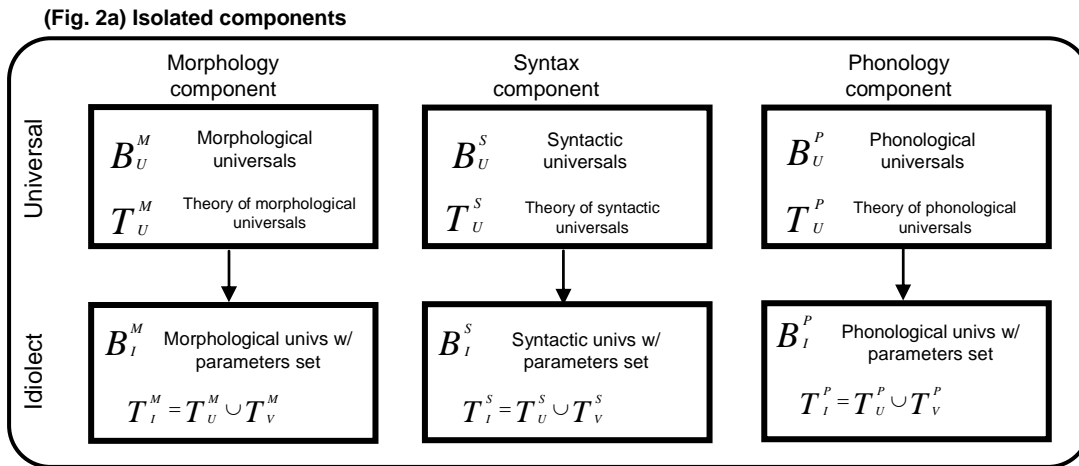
(Fig. 2a) Isolated components

Morphology component

Syntax component

Phonology component

Universal

$B_U^M$ Morphological universals

$T_U^M$ Theory of morphological universals

$B_U^S$ Syntactic universals

$T_U^S$ Theory of syntactic universals

$B_U^P$ Phonological universals

$T_U^P$ Theory of phonological universals

Idiolect

$B_I^M$ Morphological univs w/ parameters set

$T_I^M = T_U^M \cup T_V^M$

$B_I^S$ Syntactic univs w/ parameters set

$T_I^S = T_U^S \cup T_V^S$

$B_I^P$ Phonological univs w/ parameters set

$T_I^P = T_U^P \cup T_V^P$